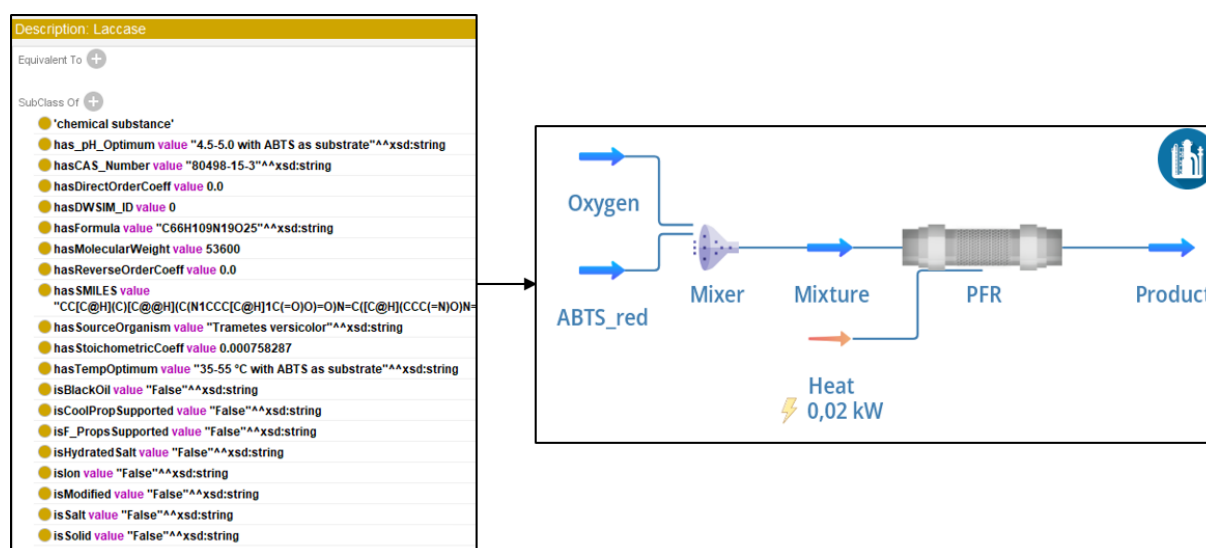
Description: Laccase

Equivalent To

SubClass Of

'chemical substance'

has_pH_Optimum value "4.5-5.0 with ABTS as substrate"^^xsd:string

hasCAS_Number value "80498-15-3"^^xsd:string

hasDirectOrderCoeff value 0.0

hasDWSIM_ID value 0

hasFormula value "C66H109N19O25"^^xsd:string

hasMolecularWeight value 53600

hasReverseOrderCoeff value 0.0

hasSMILES value "CC[C@H](C)[C@@H](C(N1CCC[C@H]1C(=O)O)=O)N=C([C@H](CCC(=N)O)N=

hasSourceOrganism value "Trametes versicolor"^^xsd:string

hasStoichometricCoeff value 0.000758287

hasTempOptimum value "35-55 °C with ABTS as substrate"^^xsd:string

isBlackOil value "False"^^xsd:string

isCoolPropSupported value "False"^^xsd:string

isF_PropsSupported value "False"^^xsd:string

isHydratedSalt value "False"^^xsd:string

isIon value "False"^^xsd:string

isModified value "False"^^xsd:string

isSalt value "False"^^xsd:string

isSolid value "False"^^xsd:string

Oxygen

ABTS_red

Mixer

Mixture

PFR

Product

Heat

0,02 kW